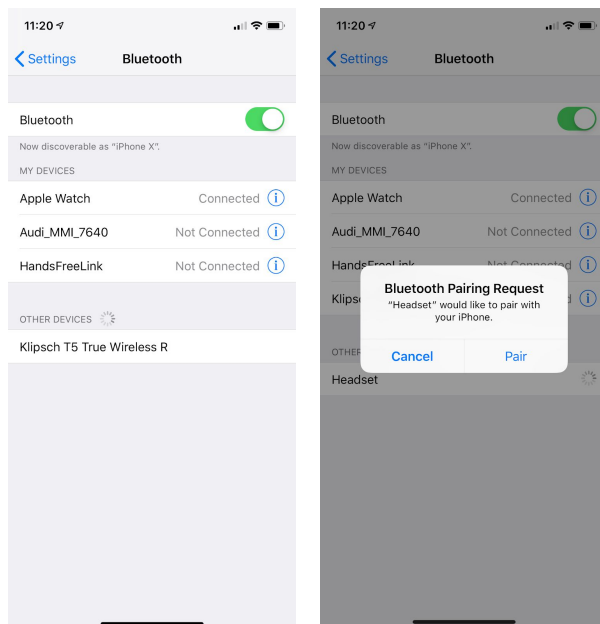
11:20

Settings Bluetooth

Bluetooth

Now discoverable as "iPhone X".

MY DEVICES

Apple Watch Connected

Audi_MMI_7640 Not Connected

HandsFreeLink Not Connected

OTHER DEVICES

Klipsch T5 True Wireless R

11:20

Settings Bluetooth

Bluetooth

Now discoverable as "iPhone X".

MY DEVICES

Apple Watch Connected

Audi_MMI_7640 Not Connected

HandsFreeLink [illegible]

Klipsc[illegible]

OTHE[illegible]

Headset

Bluetooth Pairing Request
"Headset" would like to pair with your iPhone.

Cancel Pair